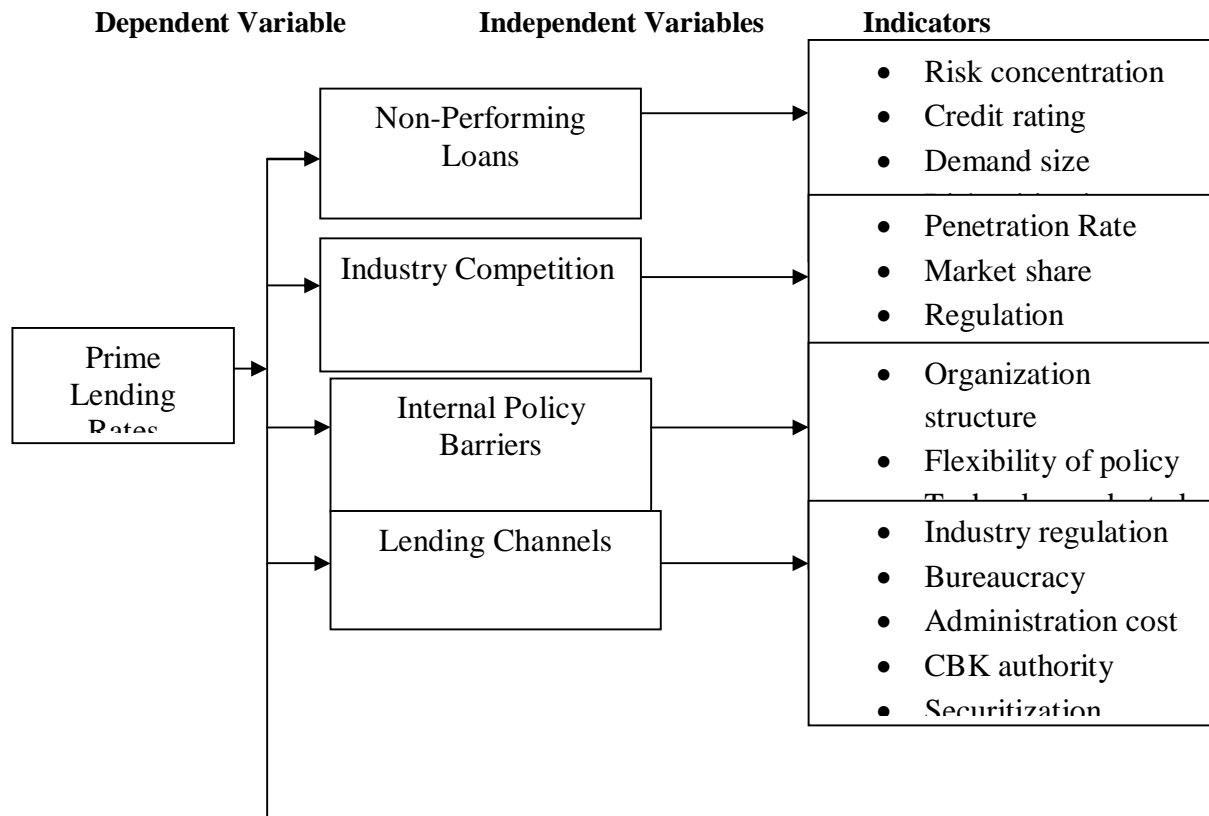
**Dependent Variable** **Independent Variables** **Indicators**

Prime Lending Rates

Non-Performing Loans

- Risk concentration
- Credit rating
- Demand size
- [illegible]

Industry Competition

- Penetration Rate
- Market share
- Regulation

Internal Policy Barriers

- Organization structure
- Flexibility of policy
- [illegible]

Lending Channels

- Industry regulation
- Bureaucracy
- Administration cost
- CBK authority
- Securitization